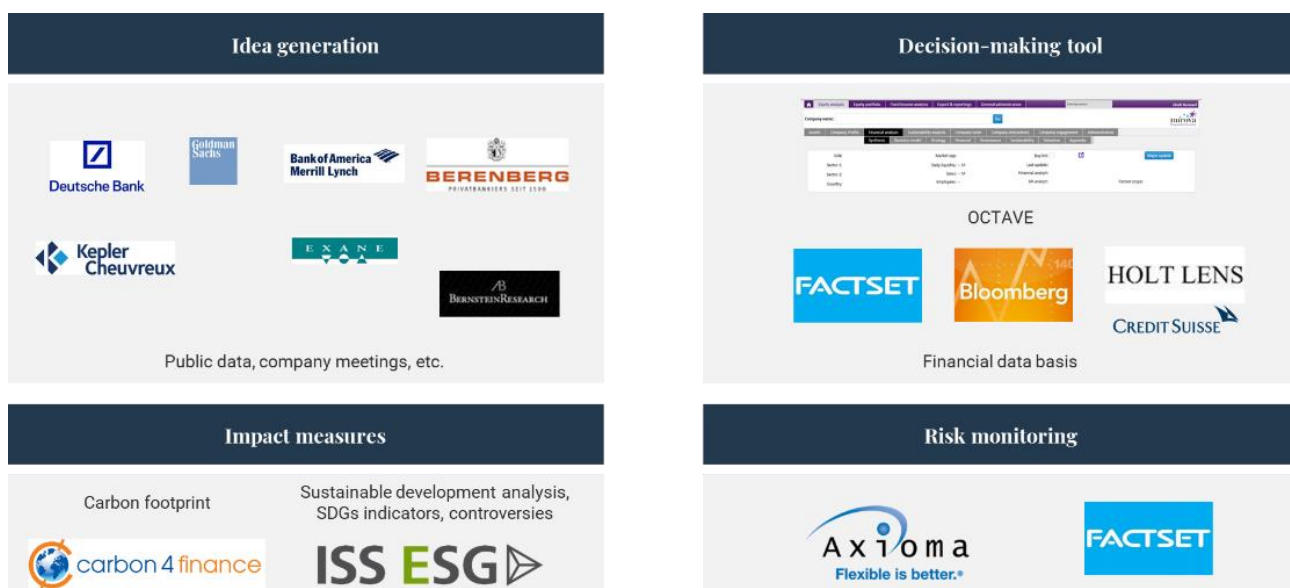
Idea generation

Deutsche Bank

Goldman Sachs

Bank of America Merrill Lynch

BERENBERG
PRIVATBANKIERS SEIT 1590

Kepler Cheuvreux

EXANE

BERNSTEINRESEARCH

Public data, company meetings, etc.

Decision-making tool

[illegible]

OCTAVE

FACTSET

Bloomberg

HOLT LENS

CREDIT SUISSE

Financial data basis

Impact measures

Carbon footprint

carbon 4 finance

Sustainable development analysis, SDGs indicators, controversies

ISS ESG

Risk monitoring

Axioma
Flexible is better.

FACTSET